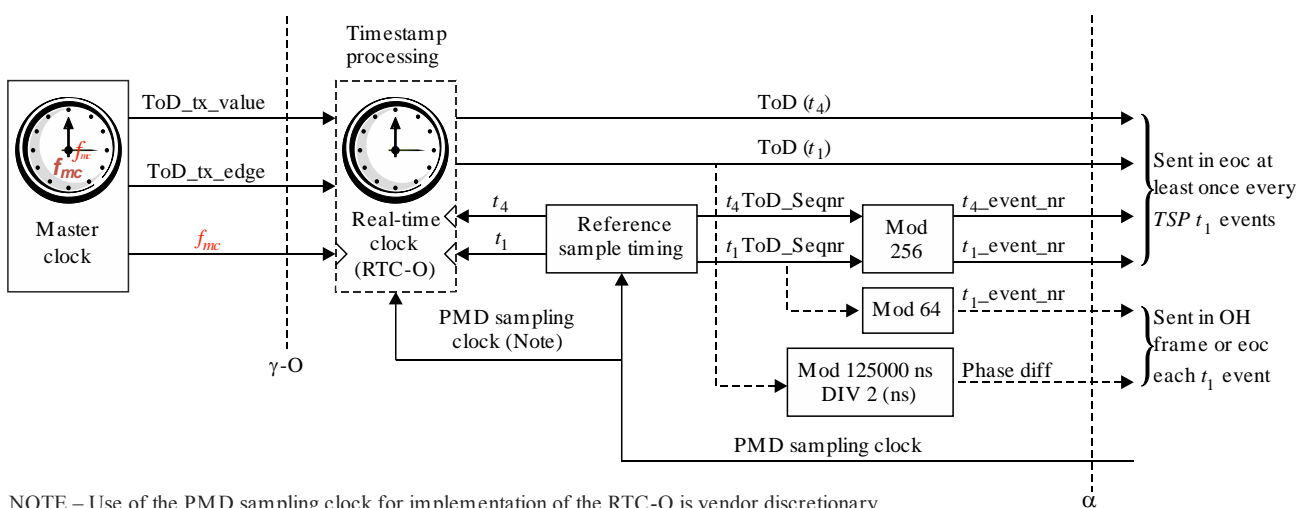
Timestamp processing

Master clock

$f_{mc}$

$f_{mc}$

ToD_tx_value

ToD_tx_edge

$f_{mc}$

Real-time clock (RTC-O)

ToD ($t_4$)

ToD ($t_1$)

$t_4$

$t_1$

Reference sample timing

$t_4$ ToD_Seqnr

$t_1$ ToD_Seqnr

Mod 256

$t_4$_event_nr

$t_1$_event_nr

Mod 64

$t_1$_event_nr

Sent in eoc at least once every $TSP$ $t_1$ events

Sent in OH frame or eoc each $t_1$ event

PMD sampling clock (Note)

γ-O

Mod 125000 ns DIV 2 (ns)

Phase diff

PMD sampling clock

NOTE – Use of the PMD sampling clock for implementation of the RTC-O is vendor discretionary.

α